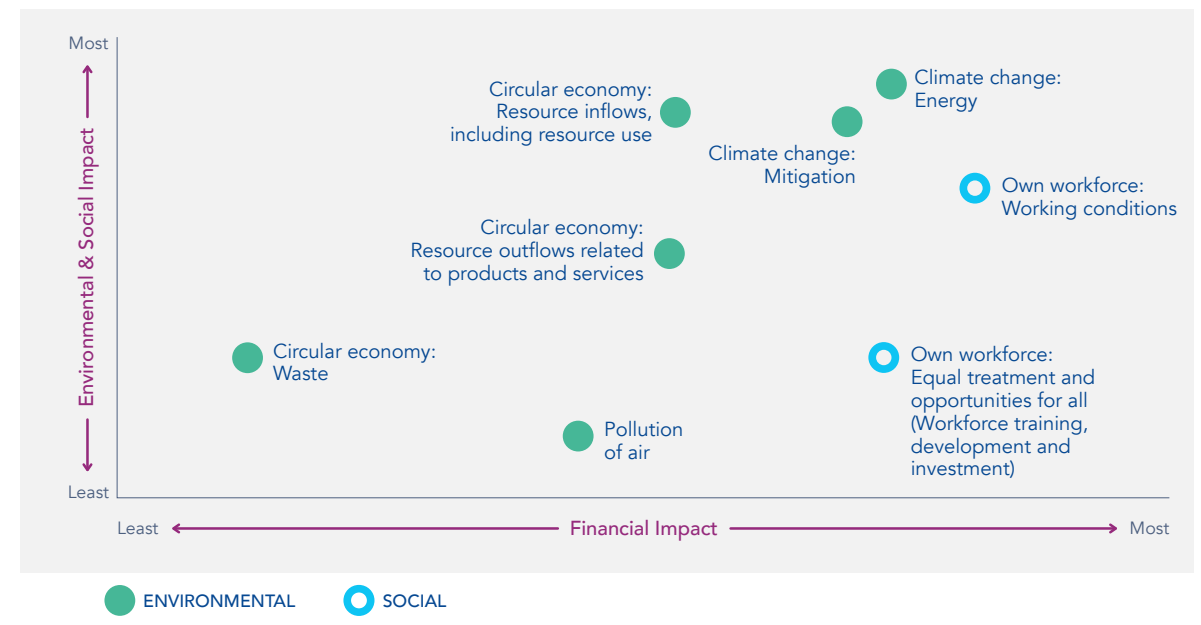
Most

Environmental & Social Impact

Least

Circular economy: Resource inflows, including resource use

Climate change: Energy

Climate change: Mitigation

Own workforce: Working conditions

Circular economy: Resource outflows related to products and services

Circular economy: Waste

Own workforce: Equal treatment and opportunities for all (Workforce training, development and investment)

Pollution of air

Least

Financial Impact

Most

ENVIRONMENTAL

SOCIAL